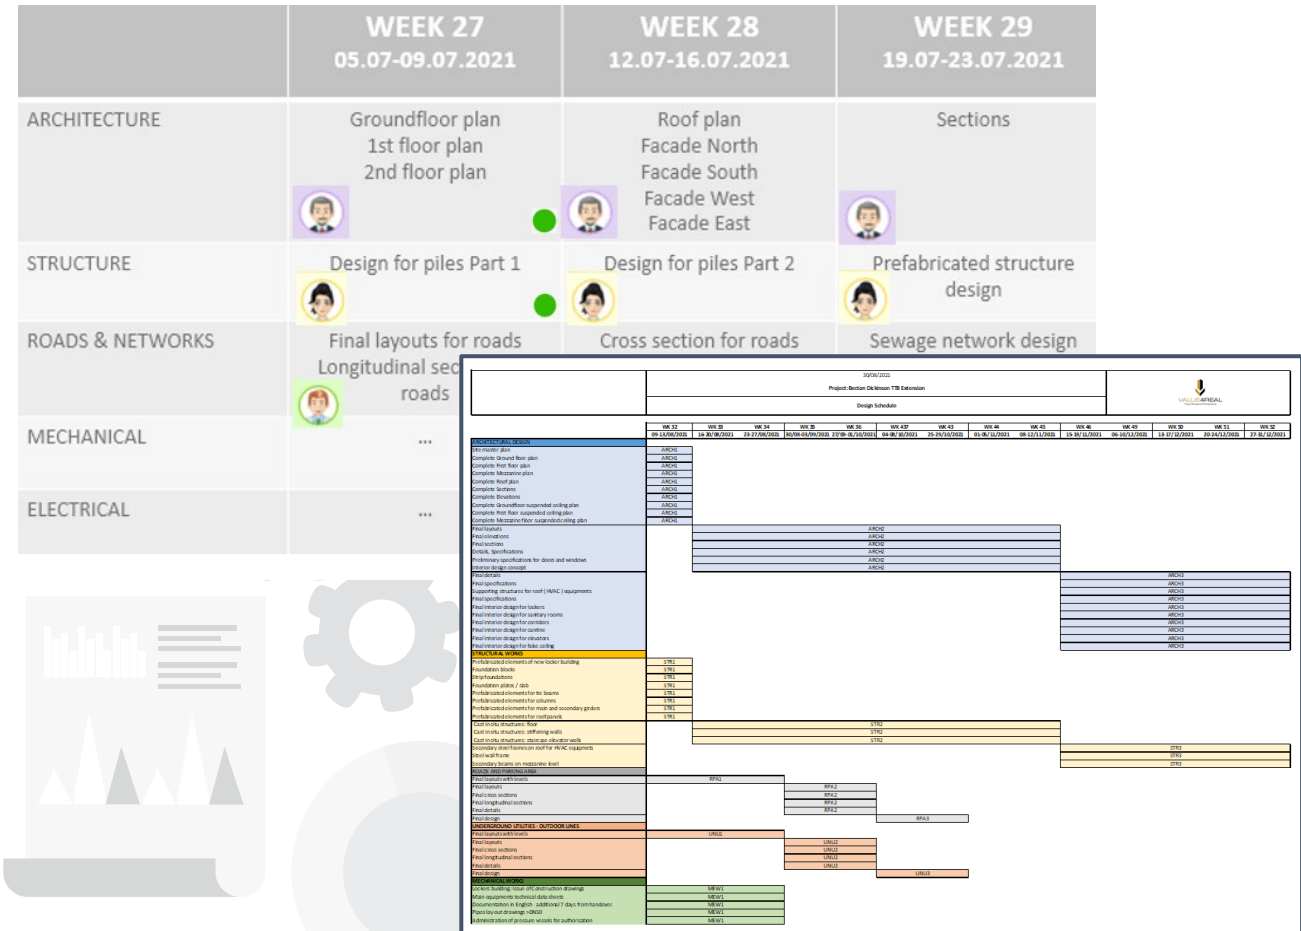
| | WEEK 27 05.07-09.07.2021 | WEEK 28 12.07-16.07.2021 | WEEK 29 19.07-23.07.2021 |
|---|---|---|---|
| ARCHITECTURE | Groundfloor plan 1st floor plan 2nd floor plan | Roof plan Facade North Facade South Facade West Facade East | Sections |
| STRUCTURE | Design for piles Part 1 | Design for piles Part 2 | Prefabricated structure design |
| ROADS & NETWORKS | Final layouts for roads Longitudinal sec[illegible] roads | Cross section for roads | Sewage network design |
| MECHANICAL | ... | | |
| ELECTRICAL | ... | | |

30/08/2021
Project: Becton Dickinson TTB Extension
Design Schedule
VALUE4REAL

WK 32 09-13/08/2021 | WK 33 16-20/08/2021 | WK 34 23-27/08/2021 | WK 35 30/08-03/09/2021 | WK 36 27/08-01/10/2021 | WK 437 04-08/10/2021 | WK 43 25-29/10/2021 | WK 44 01-05/11/2021 | WK 45 08-12/11/2021 | WK 46 15-19/11/2021 | WK 49 06-10/12/2021 | WK 50 13-17/12/2021 | WK 51 20-24/12/2021 | WK 52 27-31/12/2021

ARCHITECTURAL DESIGN
Site master plan ARCH1
Complete Ground floor plan ARCH1
Complete First floor plan ARCH1
Complete Mezzanine plan ARCH1
Complete Roof plan ARCH1
Complete Sections ARCH1
Complete Elevations ARCH1
Complete Groundfloor suspended ceiling plan ARCH1
Complete First floor suspended ceiling plan ARCH1
Complete Mezzanine floor suspended ceiling plan ARCH1
Final layouts ARCH2
Final elevations ARCH2
Final sections ARCH2
Details, Specifications ARCH2
Preliminary specifications for doors and windows ARCH2
Interior design concept ARCH2
Final details ARCH3
Final specifications ARCH3
Supporting structures for roof ( HVAC ) equipments ARCH3
Final specifications ARCH3
Final interior design for lockers ARCH3
Final interior design for sanitary rooms ARCH3
Final interior design for corridors ARCH3
Final interior design for cantine ARCH3
Final interior design for elevators ARCH3
Final interior design for false ceiling ARCH3
STRUCTURAL WORKS
Prefabricated elements of new locker building STR1
Foundation blocks STR1
Strip foundations STR1
Foundation plates / slab STR1
Prefabricated elements for tie beams STR1
Prefabricated elements for columns STR1
Prefabricated elements for main and secondary girders STR1
Prefabricated elements for roof panels STR1
Cast in situ structures: floor STR2
Cast in situ structures: stiffening walls STR2
Cast in situ structures: staircase elevator walls STR2
Secondary steel frames on roof for HVAC equipments STR3
Steel wall frame STR3
Secondary beams on mezzanine level STR3
ROADS AND PARKING AREA
Final layouts with levels RPA1
Final layouts RPA2
Final cross sections RPA2
Final longitudinal sections RPA2
Final details RPA2
Final design RPA3
UNDERGROUND UTILITIES - OUTDOOR LINES
Final layouts with levels UNU1
Final layouts UNU2
Final cross sections UNU2
Final longitudinal sections UNU2
Final details UNU2
Final design UNU3
MECHANICAL WORKS
Lockers building: issue of Construction drawings MEW1
Main equipments technical data sheets MEW1
Documentation in English - additional 7 days from handover MEW1
Pipes layout drawings >DN50 MEW1
Administration of pressure vessels for authorization MEW1